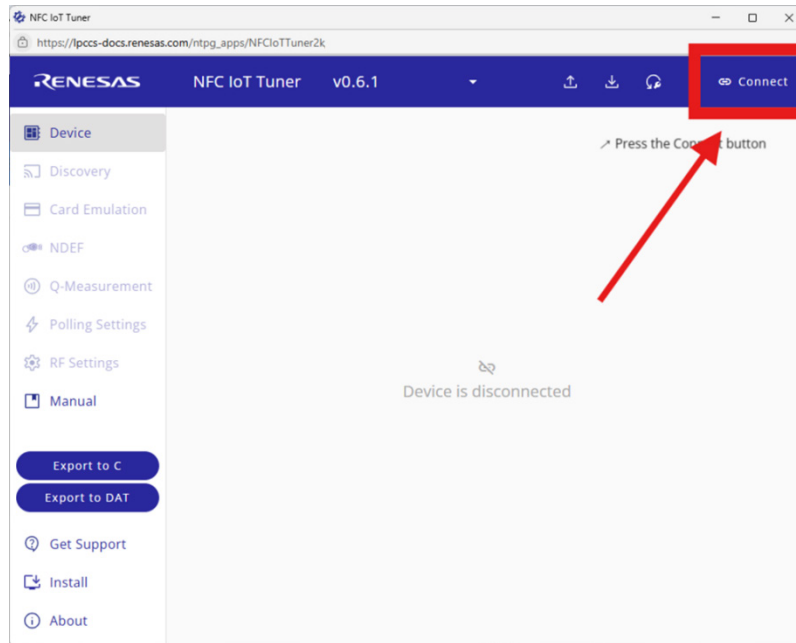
NFC IoT Tuner

https://lpccs-docs.renesas.com/ntpg_apps/NFCIoTTuner2k

RENESAS NFC IoT Tuner v0.6.1

Connect

Device
Discovery
Card Emulation
NDEF
Q-Measurement
Polling Settings
RF Settings
Manual

Export to C
Export to DAT

Get Support
Install
About

↗ Press the Con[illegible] button

Device is disconnected